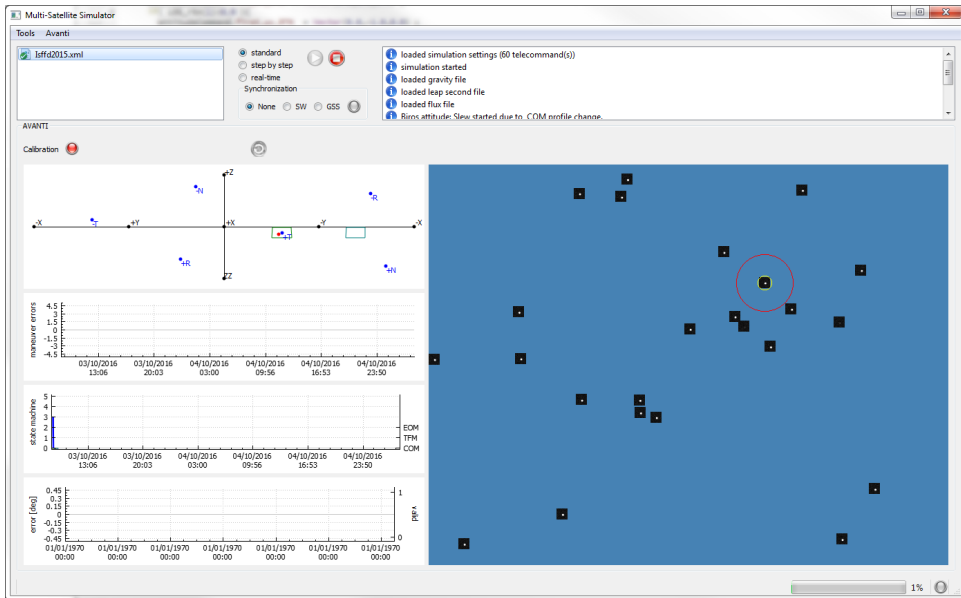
Multi-Satellite Simulator

Tools Avanti

Isffd2015.xml

standard
step by step
real-time
Synchronization
None SW GSS

loaded simulation settings (60 telecommand(s))
simulation started
loaded gravity file
loaded leap second file
loaded flux file
Biros attitude: Slew started due to COM profile change.

AVANTI

Calibration

+Z
-N
-R
-X
-T
+Y
+X
-Y
-X
+T
+R
+N
-Z

maneuver errors
4.5
3
1.5
0
-1.5
-3
-4.5
03/10/2016 13:06
03/10/2016 20:03
04/10/2016 03:00
04/10/2016 09:56
04/10/2016 16:53
04/10/2016 23:50

state machine
5
4
3
2
1
0
EOM
TFM
COM
03/10/2016 13:06
03/10/2016 20:03
04/10/2016 03:00
04/10/2016 09:56
04/10/2016 16:53
04/10/2016 23:50

error [deg]
0.45
0.3
0.15
0
-0.15
-0.3
-0.45
1
0
valid
01/01/1970 00:00
01/01/1970 00:00
01/01/1970 00:00
01/01/1970 00:00
01/01/1970 00:00
01/01/1970 00:00

1%